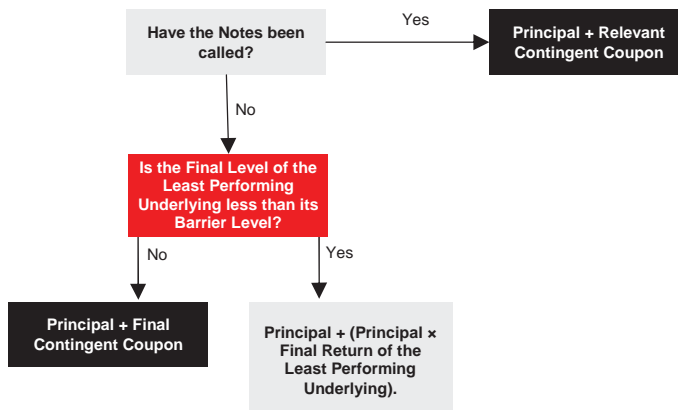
Have the Notes been called?

Yes

Principal + Relevant Contingent Coupon

No

Is the Final Level of the Least Performing Underlying less than its Barrier Level?

No

Yes

Principal + Final Contingent Coupon

Principal + (Principal × Final Return of the Least Performing Underlying).